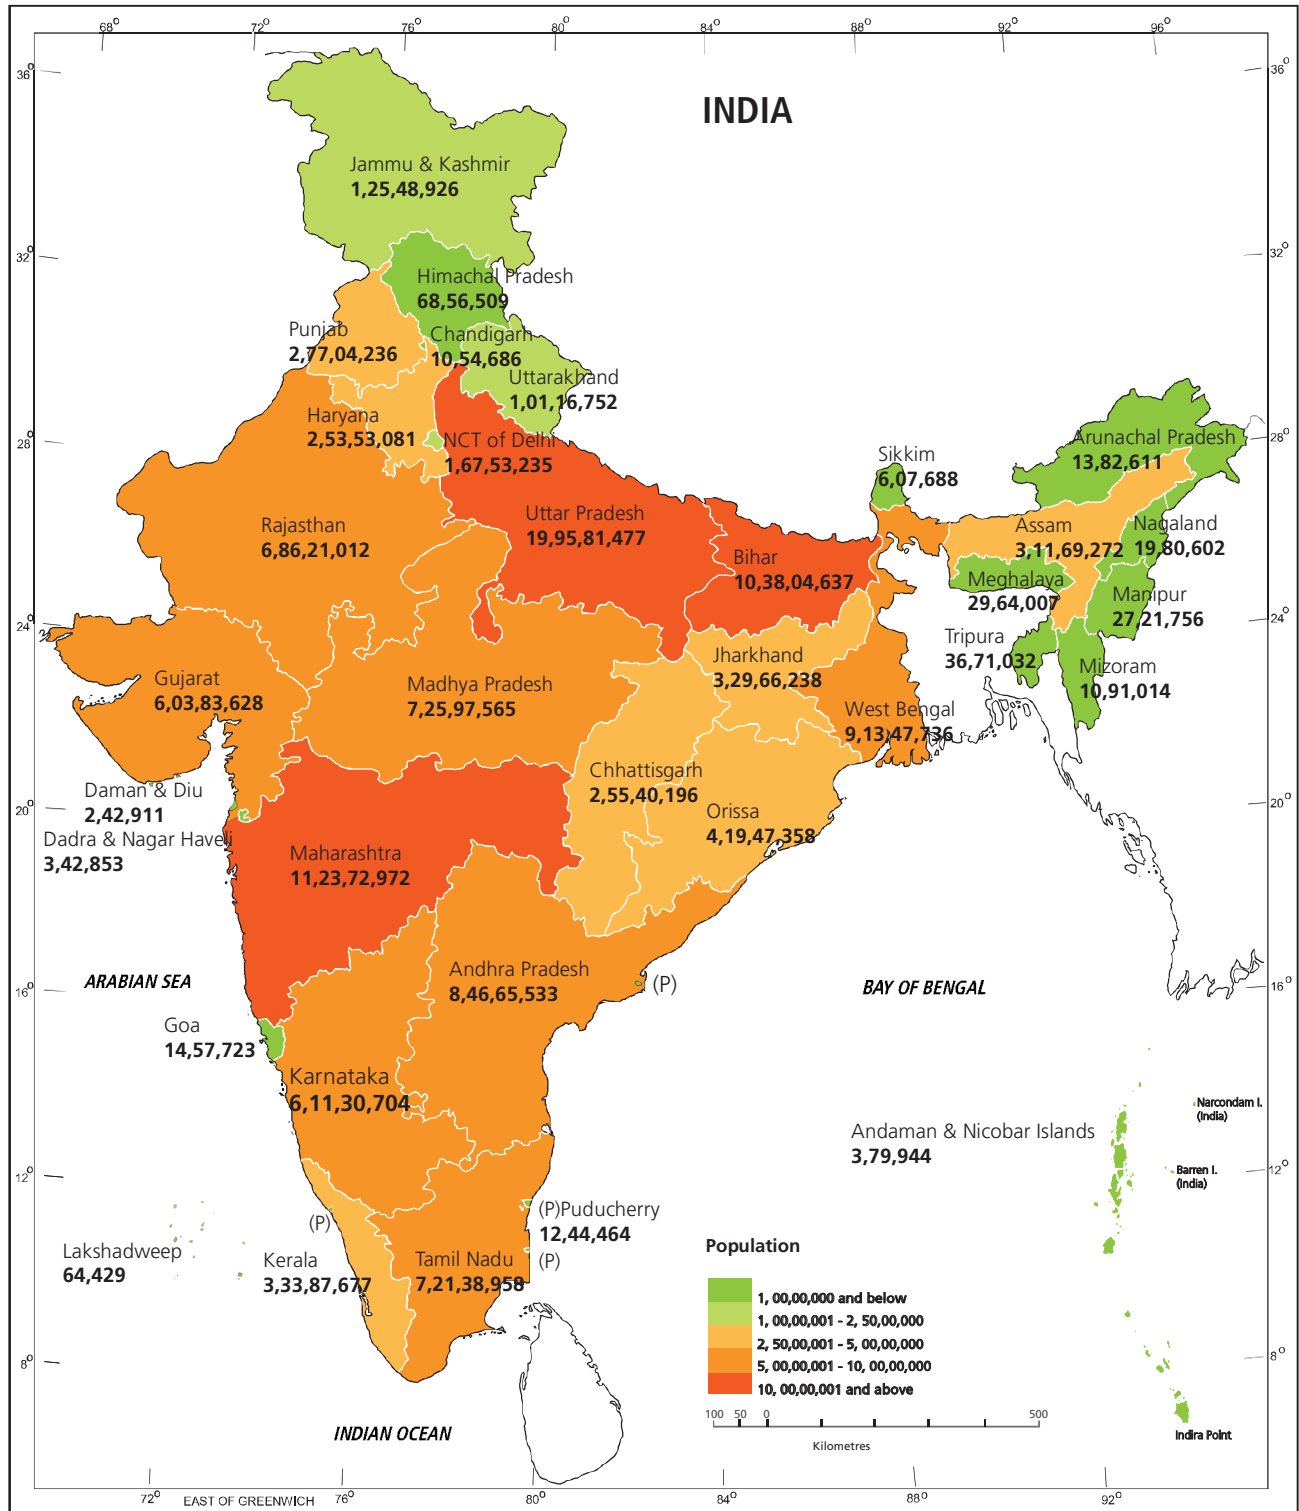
$68^o$ $72^o$ $76^o$ $80^o$ $84^o$ $88^o$ $92^o$ $96^o$

$36^o$ $32^o$ $28^o$ $24^o$ $20^o$ $16^o$ $12^o$ $8^o$

INDIA

Jammu & Kashmir
1,25,48,926

Himachal Pradesh
68,56,509

Punjab
2,77,04,236

Chandigarh
10,54,686

Uttarakhand
1,01,16,752

Haryana
2,53,53,081

NCT of Delhi
1,67,53,235

Sikkim
6,07,688

Arunachal Pradesh
13,82,611

Rajasthan
6,86,21,012

Uttar Pradesh
19,95,81,477

Assam
3,11,69,272

Nagaland
19,80,602

Bihar
10,38,04,637

Meghalaya
29,64,007

Manipur
27,21,756

Tripura
36,71,032

Jharkhand
3,29,66,238

Mizoram
10,91,014

Gujarat
6,03,83,628

Madhya Pradesh
7,25,97,565

West Bengal
9,13,47,736

Daman & Diu
2,42,911

Chhattisgarh
2,55,40,196

Dadra & Nagar Haveli
3,42,853

Orissa
4,19,47,358

Maharashtra
11,23,72,972

ARABIAN SEA

Andhra Pradesh
8,46,65,533

(P)

BAY OF BENGAL

Goa
14,57,723

Karnataka
6,11,30,704

Narcondam I.
(India)

Andaman & Nicobar Islands
3,79,944

Barren I.
(India)

(P)

(P)Puducherry
12,44,464

Lakshadweep
64,429

Kerala
3,33,87,677

Tamil Nadu
7,21,38,958

(P)

Population

1, 00,00,000 and below
1, 00,00,001 - 2, 50,00,000
2, 50,00,001 - 5, 00,00,000
5, 00,00,001 - 10, 00,00,000
10, 00,00,001 and above

100 50 0 500
Kilometres

INDIAN OCEAN

Indira Point

$72^o$ EAST OF GREENWICH $76^o$ $80^o$ $84^o$ $88^o$ $92^o$